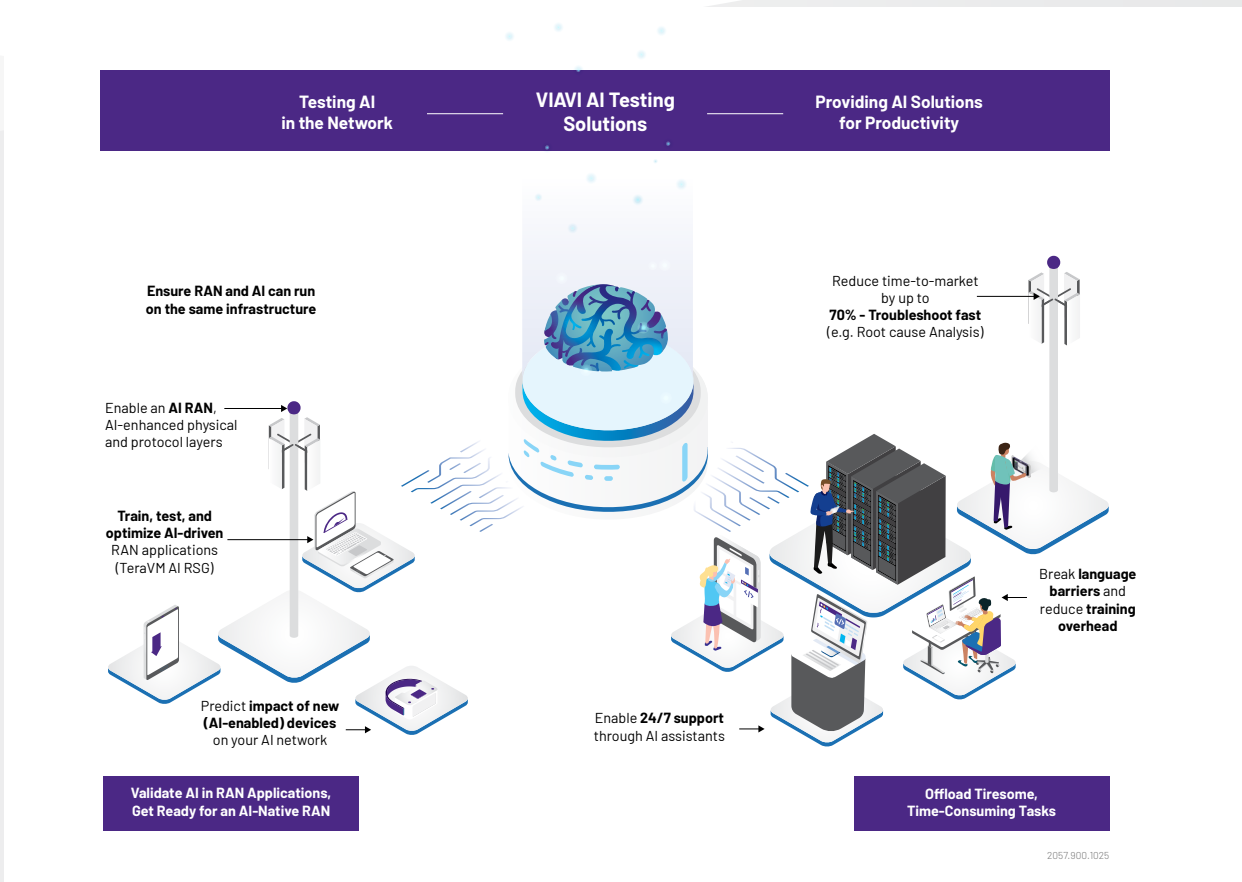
Testing AI in the Network

VIAVI AI Testing Solutions

Providing AI Solutions for Productivity

Ensure RAN and AI can run on the same infrastructure

Reduce time-to-market by up to 70% - Troubleshoot fast (e.g. Root cause Analysis)

Enable an AI RAN, AI-enhanced physical and protocol layers

Train, test, and optimize AI-driven RAN applications (TeraVM AI RSG)

Break language barriers and reduce training overhead

Predict impact of new (AI-enabled) devices on your AI network

Enable 24/7 support through AI assistants

Validate AI in RAN Applications, Get Ready for an AI-Native RAN

Offload Tiresome, Time-Consuming Tasks

2057.900.1025